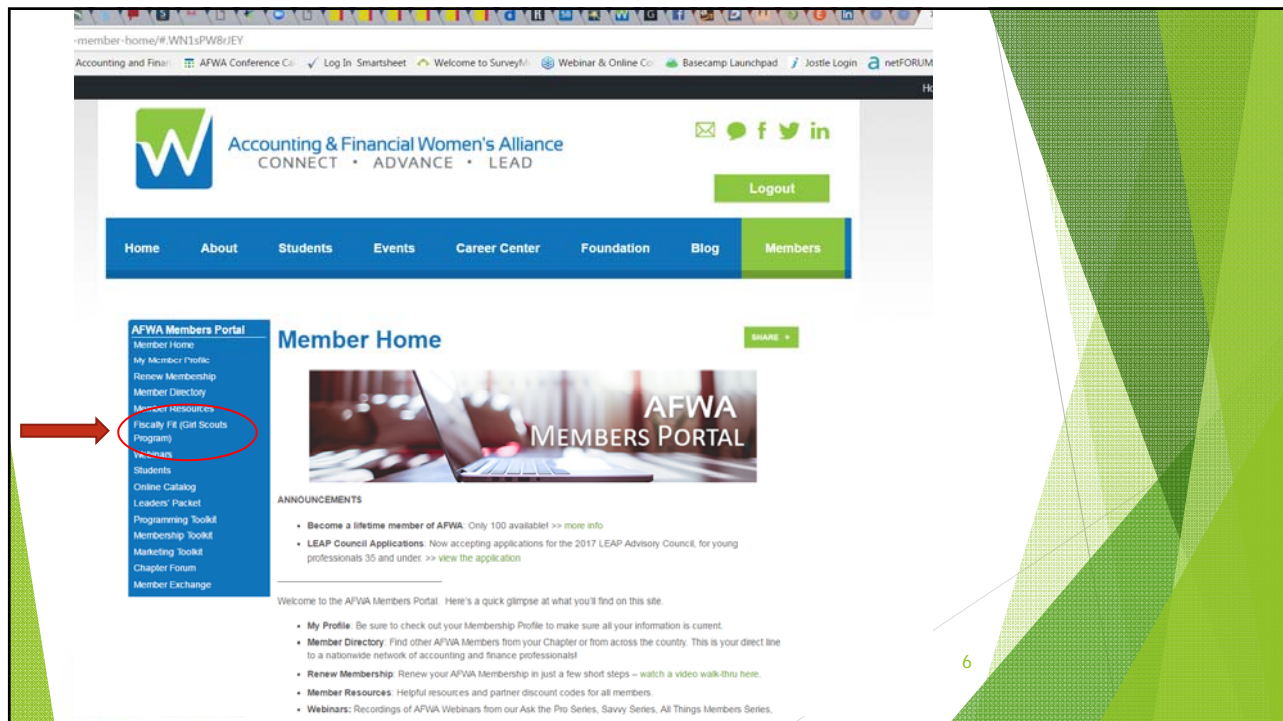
-member-home/#.WN1sPW8rJEY

Accounting and Finan | AFWA Conference Ca | Log In Smartsheet | Welcome to SurveyM | Webinar & Online Co | Basecamp Launchpad | Jostle Login | netFORUM

Ho

Accounting & Financial Women's Alliance
CONNECT • ADVANCE • LEAD

Logout

Home | About | Students | Events | Career Center | Foundation | Blog | Members

AFWA Members Portal
Member Home
My Member Profile
Renew Membership
Member Directory
Member Resources
Fiscally Fit (Girl Scouts Program)
Webinars
Students
Online Catalog
Leaders' Packet
Programming Toolkit
Membership Toolkit
Marketing Toolkit
Chapter Forum
Member Exchange

Member Home

SHARE

AFWA
MEMBERS PORTAL

ANNOUNCEMENTS

• Become a lifetime member of AFWA: Only 100 available! >> more info
• LEAP Council Applications: Now accepting applications for the 2017 LEAP Advisory Council, for young professionals 35 and under. >> view the application

Welcome to the AFWA Members Portal. Here's a quick glimpse at what you'll find on this site.

• My Profile: Be sure to check out your Membership Profile to make sure all your information is current.
• Member Directory: Find other AFWA Members from your Chapter or from across the country. This is your direct line to a nationwide network of accounting and finance professionals!
• Renew Membership: Renew your AFWA Membership in just a few short steps – watch a video walk-thru here.
• Member Resources: Helpful resources and partner discount codes for all members.
• Webinars: Recordings of AFWA Webinars from our Ask the Pro Series, Savvy Series, All Things Members Series,

6